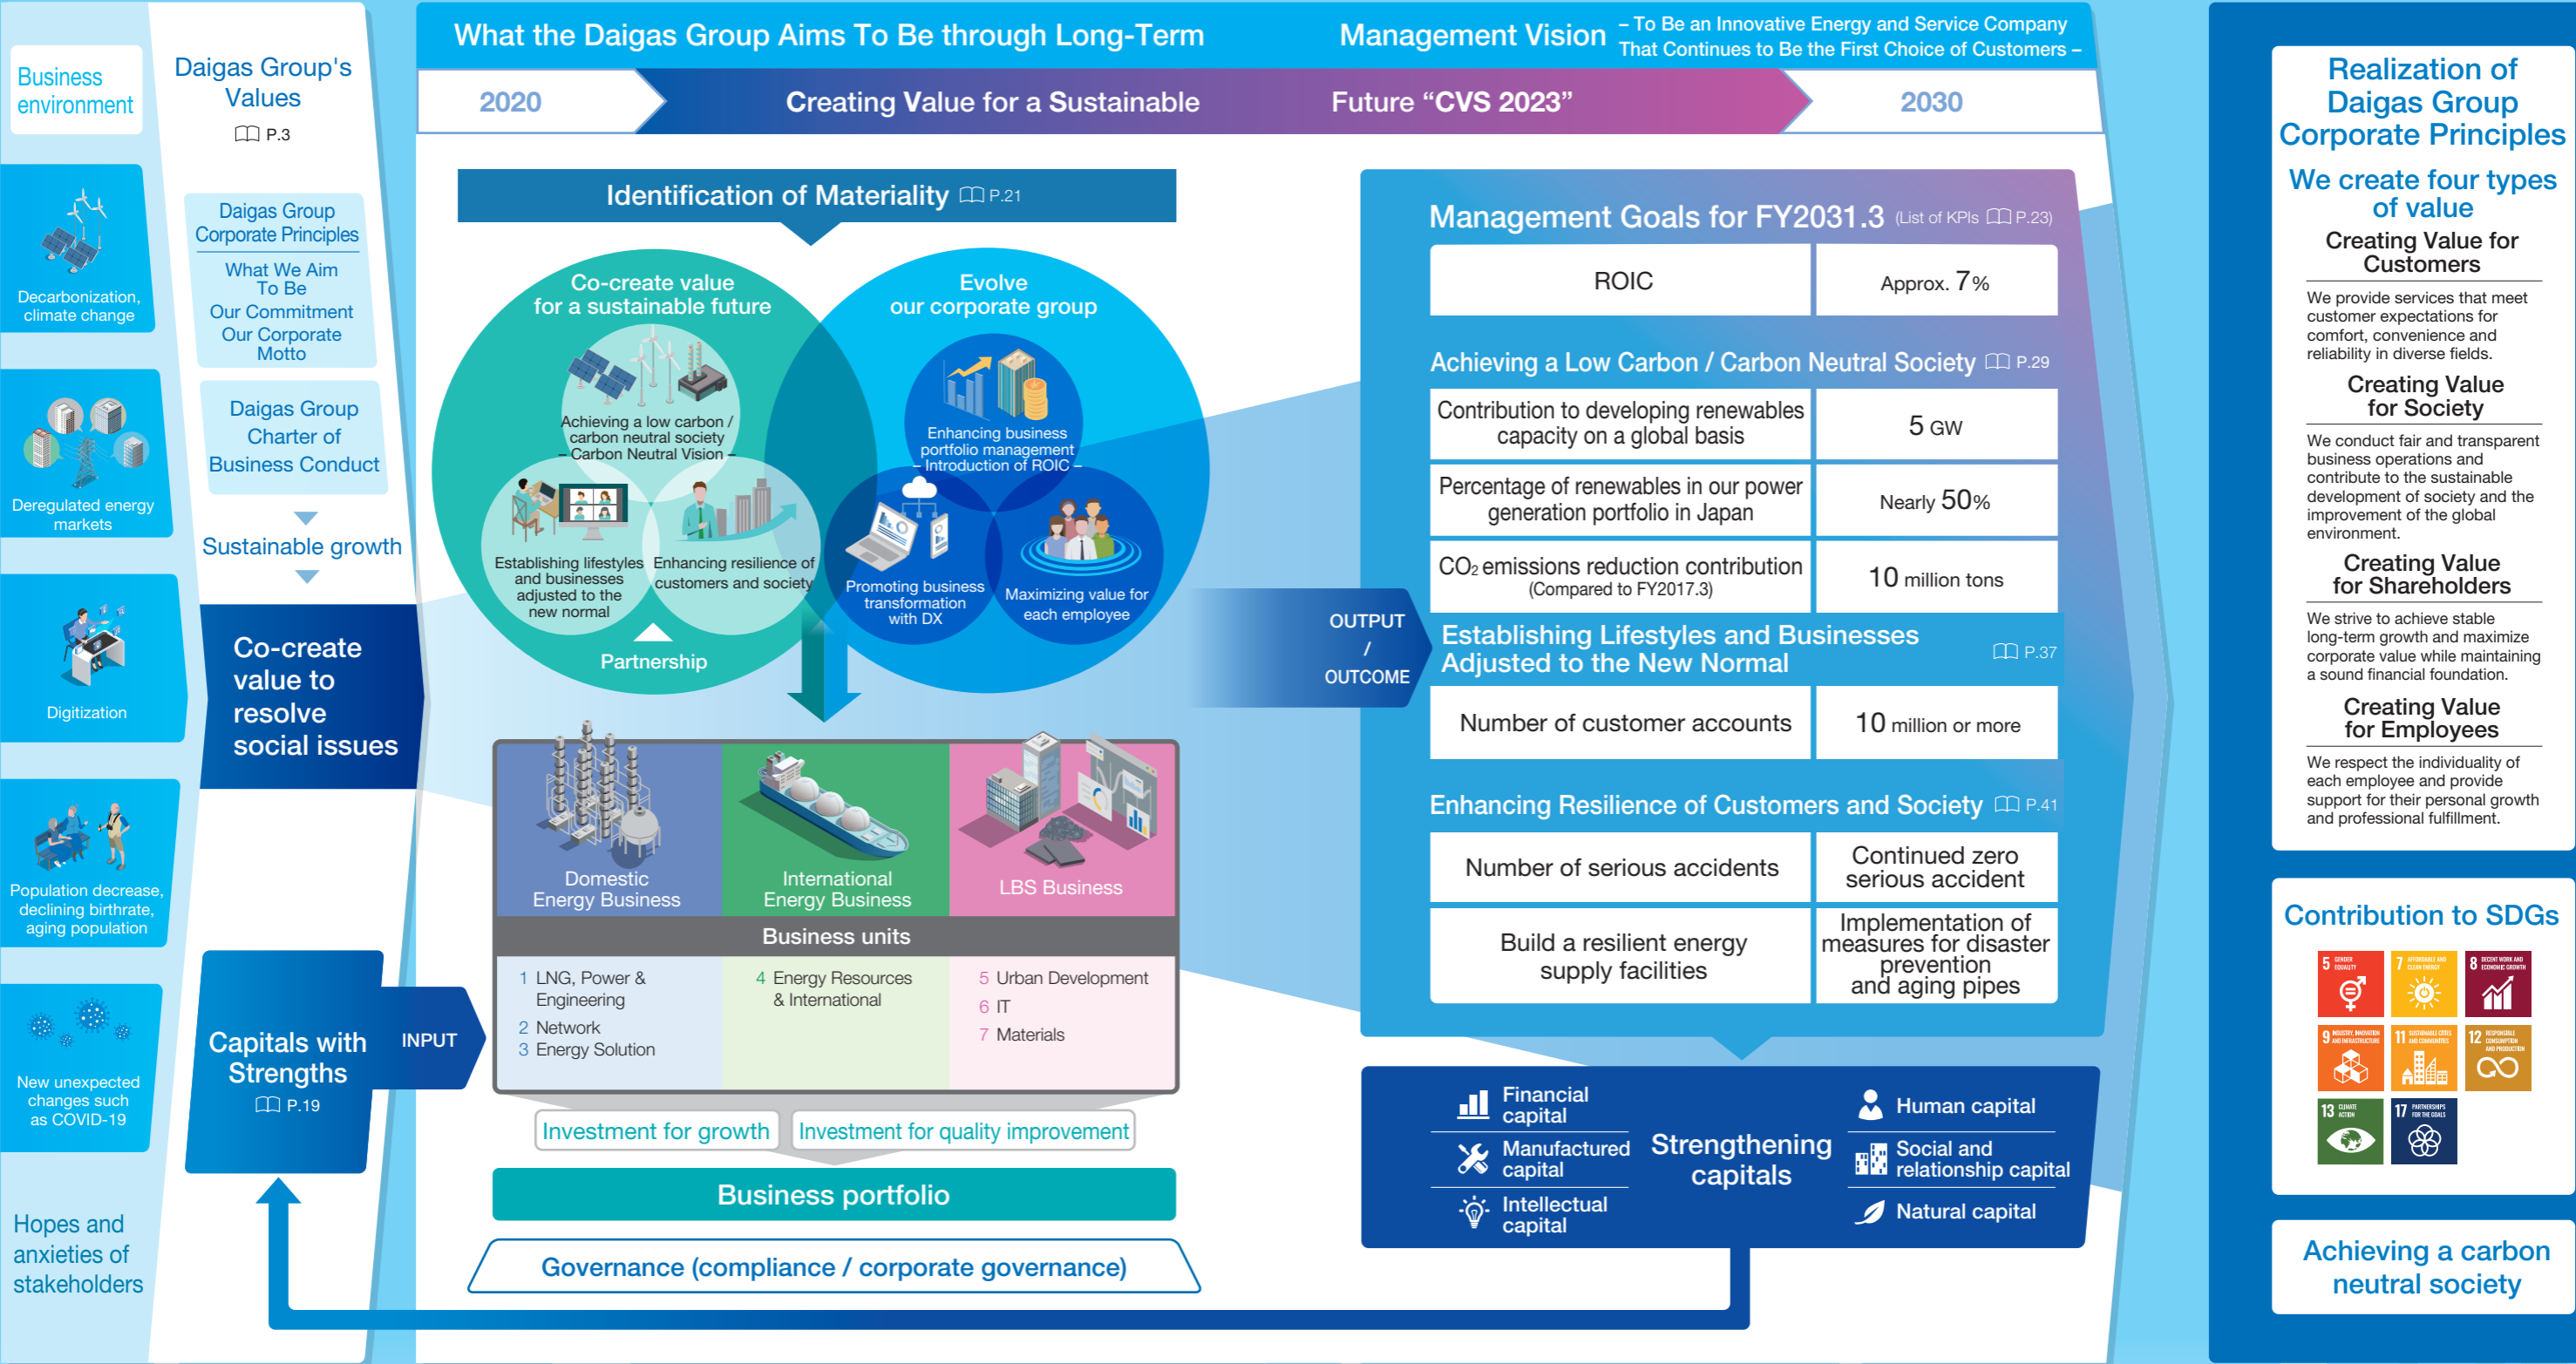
Business environment

Decarbonization, climate change

Deregulated energy markets

Digitization

Population decrease, declining birthrate, aging population

New unexpected changes such as COVID-19

Hopes and anxieties of stakeholders

Daigas Group's Values
P.3

Daigas Group Corporate Principles
What We Aim To Be
Our Commitment
Our Corporate Motto

Daigas Group Charter of Business Conduct

Sustainable growth

Co-create value to resolve social issues

Capitals with Strengths
P.19

INPUT

What the Daigas Group Aims To Be through Long-Term Management Vision – To Be an Innovative Energy and Service Company That Continues to Be the First Choice of Customers –

2020 Creating Value for a Sustainable Future "CVS 2023" 2030

Identification of Materiality P.21

Co-create value for a sustainable future

Evolve our corporate group

Achieving a low carbon / carbon neutral society – Carbon Neutral Vision –

Establishing lifestyles and businesses adjusted to the new normal

Enhancing resilience of customers and society

Enhancing business portfolio management – Introduction of ROIC –

Promoting business transformation with DX

Maximizing value for each employee

Partnership

Domestic Energy Business

International Energy Business

LBS Business

Business units

1 LNG, Power & Engineering
2 Network
3 Energy Solution

4 Energy Resources & International

5 Urban Development
6 IT
7 Materials

Investment for growth
Investment for quality improvement

Business portfolio

Governance (compliance / corporate governance)

OUTPUT / OUTCOME

Management Goals for FY2031.3 (List of KPIs P.23)

| ROIC | Approx. 7% |
|---|---|

Achieving a Low Carbon / Carbon Neutral Society P.29

| Contribution to developing renewables capacity on a global basis | 5 GW |
|---|---|
| Percentage of renewables in our power generation portfolio in Japan | Nearly 50% |
| $CO_2$ emissions reduction contribution (Compared to FY2017.3) | 10 million tons |

Establishing Lifestyles and Businesses Adjusted to the New Normal P.37

| Number of customer accounts | 10 million or more |
|---|---|

Enhancing Resilience of Customers and Society P.41

| Number of serious accidents | Continued zero serious accident |
|---|---|
| Build a resilient energy supply facilities | Implementation of measures for disaster prevention and aging pipes |

Financial capital
Manufactured capital
Intellectual capital
Strengthening capitals
Human capital
Social and relationship capital
Natural capital

Realization of Daigas Group Corporate Principles

We create four types of value

Creating Value for Customers
We provide services that meet customer expectations for comfort, convenience and reliability in diverse fields.

Creating Value for Society
We conduct fair and transparent business operations and contribute to the sustainable development of society and the improvement of the global environment.

Creating Value for Shareholders
We strive to achieve stable long-term growth and maximize corporate value while maintaining a sound financial foundation.

Creating Value for Employees
We respect the individuality of each employee and provide support for their personal growth and professional fulfillment.

Contribution to SDGs

Achieving a carbon neutral society